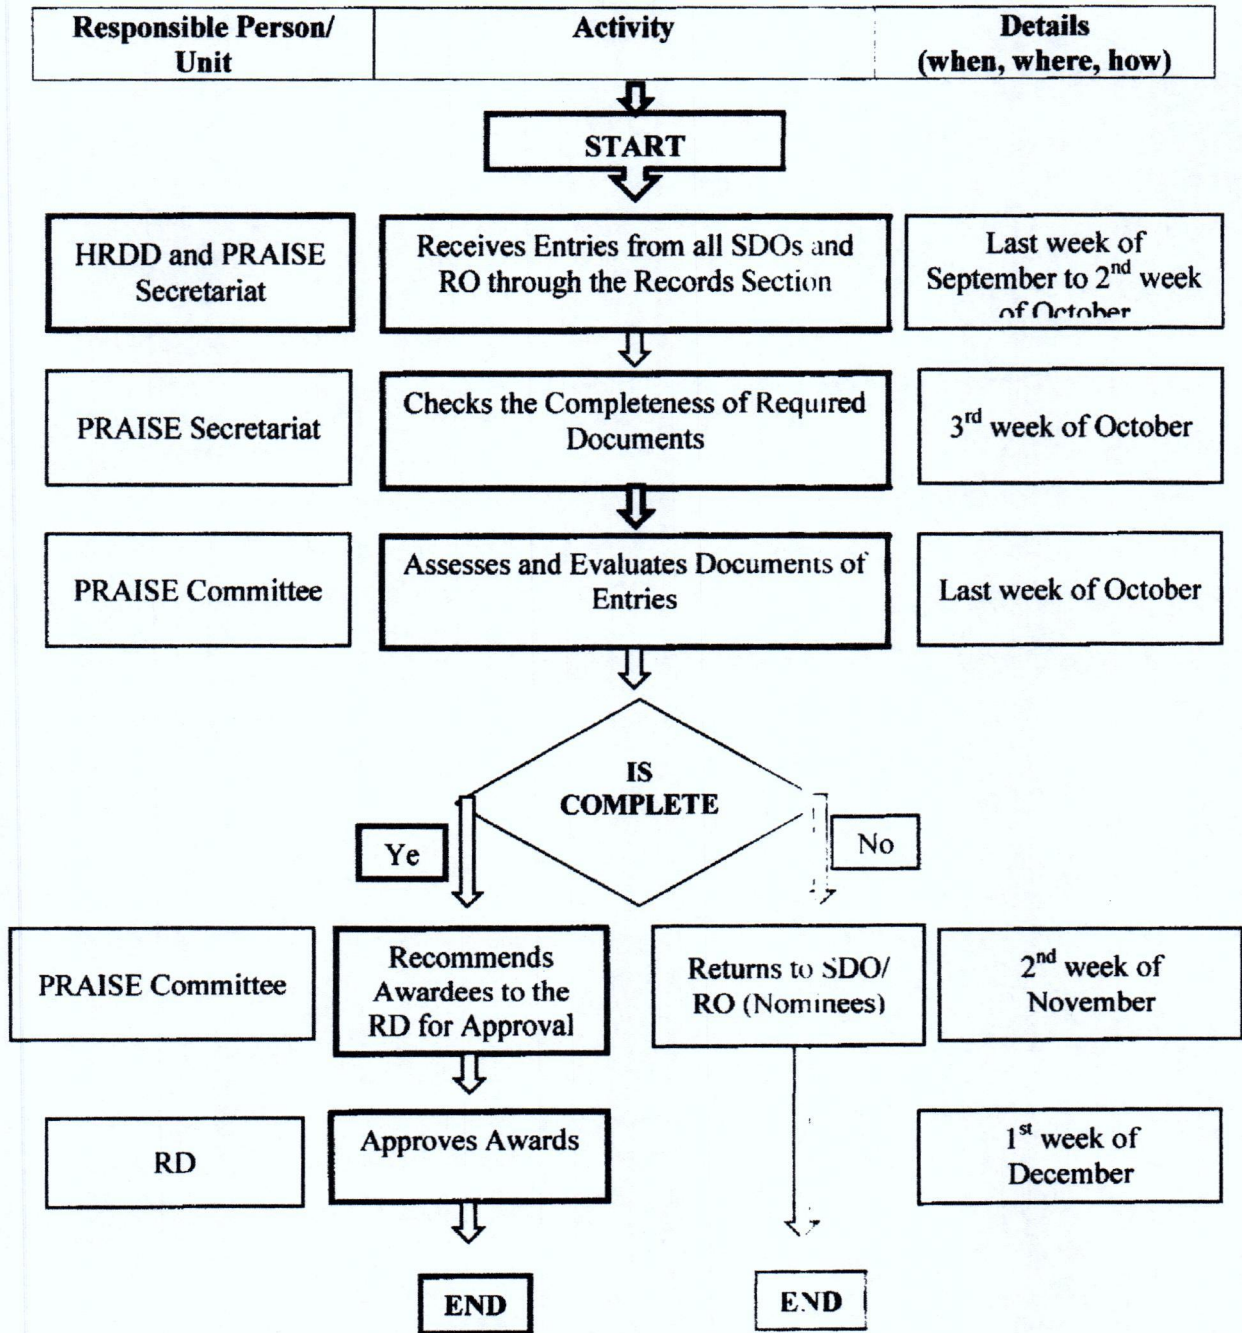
| Responsible Person/ Unit | Activity | Details (when, where, how) |
|---|---|---|

START

HRDD and PRAISE Secretariat

Receives Entries from all SDOs and RO through the Records Section

Last week of September to $2^{nd}$ week of October

PRAISE Secretariat

Checks the Completeness of Required Documents

$3^{rd}$ week of October

PRAISE Committee

Assesses and Evaluates Documents of Entries

Last week of October

IS COMPLETE

Ye

No

PRAISE Committee

Recommends Awardees to the RD for Approval

Returns to SDO/ RO (Nominees)

$2^{nd}$ week of November

RD

Approves Awards

$1^{st}$ week of December

END

END